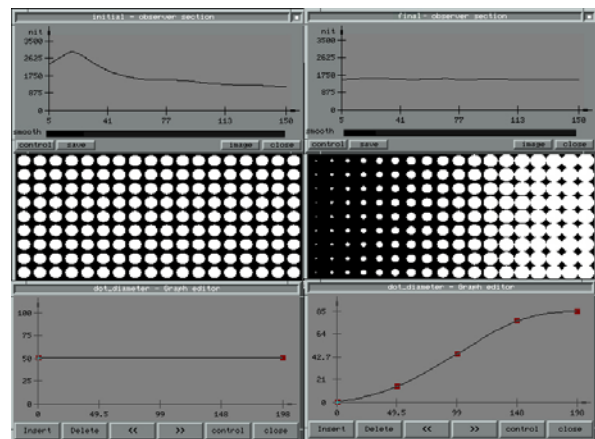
initial - observer section

nit
3500
2625
1750
875
0
5
41
77
113
150
smooth
control
save
image
close

final- observer section

nit
3500
2625
1750
875
0
5
41
77
113
150
smooth
control
save
image
close

dot_diameter - Graph editor

100
75
50
25
0
0
49.5
99
148
198
Insert
Delete
<<
>>
control
close

dot_diameter - Graph editor

85
63.7
42.7
21
0
0
49.5
99
148
198
Insert
Delete
<<
>>
control
close